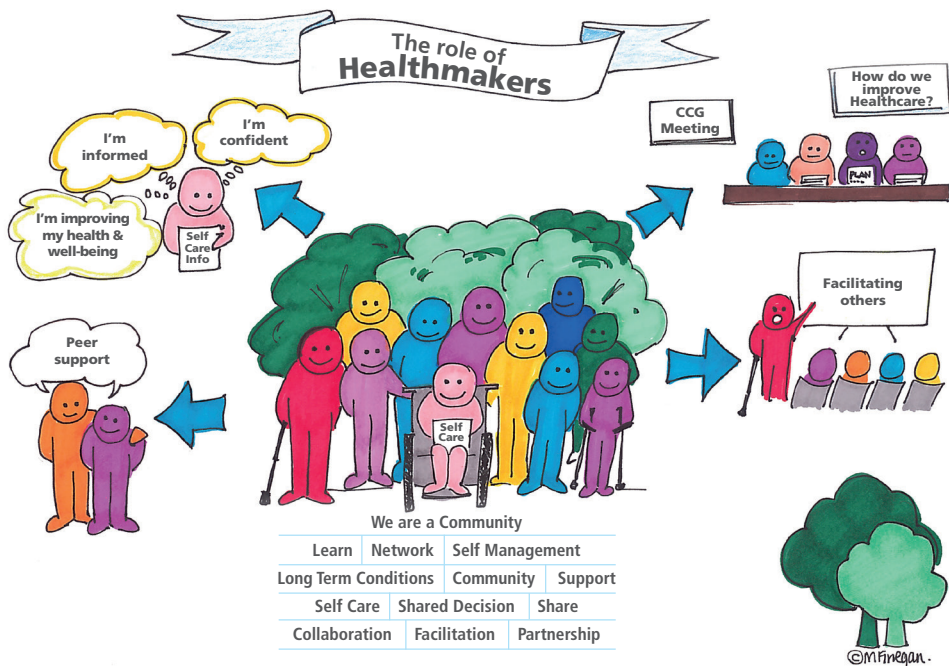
The role of
Healthmakers

I'm informed

I'm confident

I'm improving my health & well-being

Self Care Info

CCG Meeting

How do we improve Healthcare?

PLAN

Facilitating others

Peer support

Self Care

We are a Community

Learn | Network | Self Management
Long Term Conditions | Community | Support
Self Care | Shared Decision | Share
Collaboration | Facilitation | Partnership

©MFinegan.